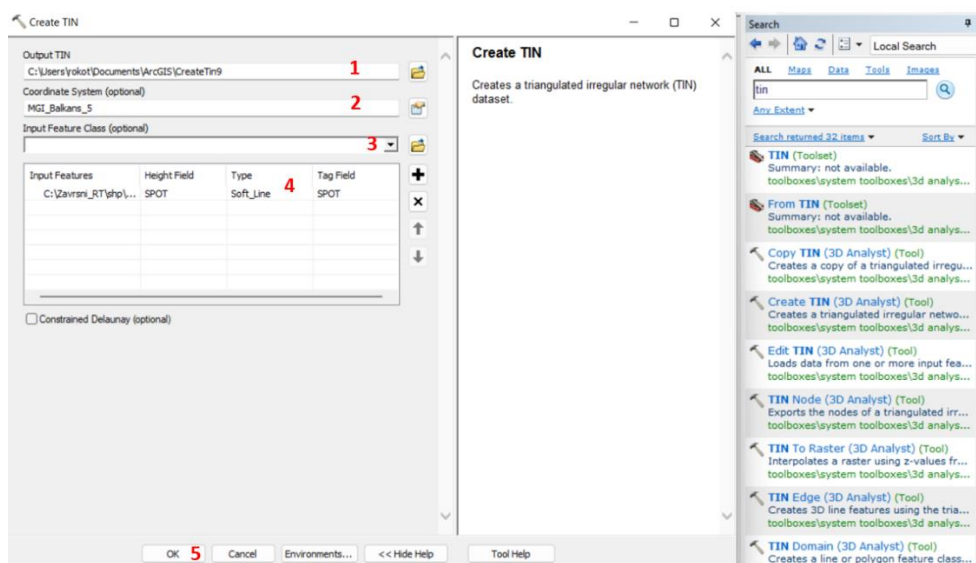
Create TIN

Output TIN
C:\Users\rokot\Documents\ArcGIS\CreateTin9
1
Coordinate System (optional)
MGI_Balkans_5
2
Input Feature Class (optional)
3
| Input Features | Height Field | Type | Tag Field |
|---|---|---|---|
| C:\Zavrsni_RT\shp\... | SPOT | Soft_Line | SPOT |
4
Constrained Delaunay (optional)

OK 5 Cancel Environments... << Hide Help Tool Help

Create TIN

Creates a triangulated irregular network (TIN) dataset.

Search
Local Search
ALL Maps Data Tools Images
tin
Any Extent
Search returned 32 items Sort By

TIN (Toolset)
Summary: not available.
toolboxes\system toolboxes\3d analys...

From TIN (Toolset)
Summary: not available.
toolboxes\system toolboxes\3d analys...

Copy TIN (3D Analyst) (Tool)
Creates a copy of a triangulated irregu...
toolboxes\system toolboxes\3d analys...

Create TIN (3D Analyst) (Tool)
Creates a triangulated irregular netwo...
toolboxes\system toolboxes\3d analys...

Edit TIN (3D Analyst) (Tool)
Loads data from one or more input fea...
toolboxes\system toolboxes\3d analys...

TIN Node (3D Analyst) (Tool)
Exports the nodes of a triangulated irr...
toolboxes\system toolboxes\3d analys...

TIN To Raster (3D Analyst) (Tool)
Interpolates a raster using z-values fr...
toolboxes\system toolboxes\3d analys...

TIN Edge (3D Analyst) (Tool)
Creates 3D line features using the tria...
toolboxes\system toolboxes\3d analys...

TIN Domain (3D Analyst) (Tool)
Creates a line or polygon feature class...